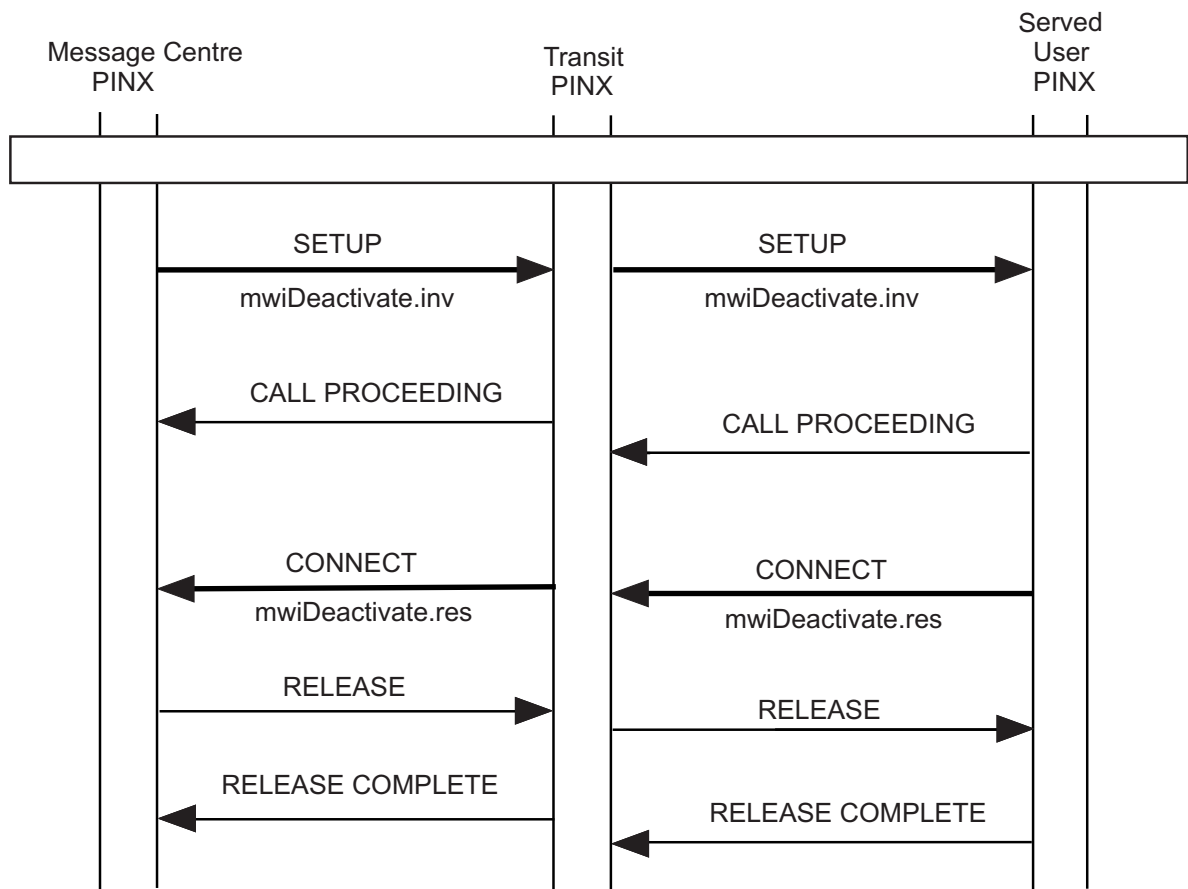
Message Centre PINX

Transit PINX

Served User PINX

SETUP

mwiDeactivate.inv

SETUP

mwiDeactivate.inv

CALL PROCEEDING

CALL PROCEEDING

CONNECT

mwiDeactivate.res

CONNECT

mwiDeactivate.res

RELEASE

RELEASE

RELEASE COMPLETE

RELEASE COMPLETE